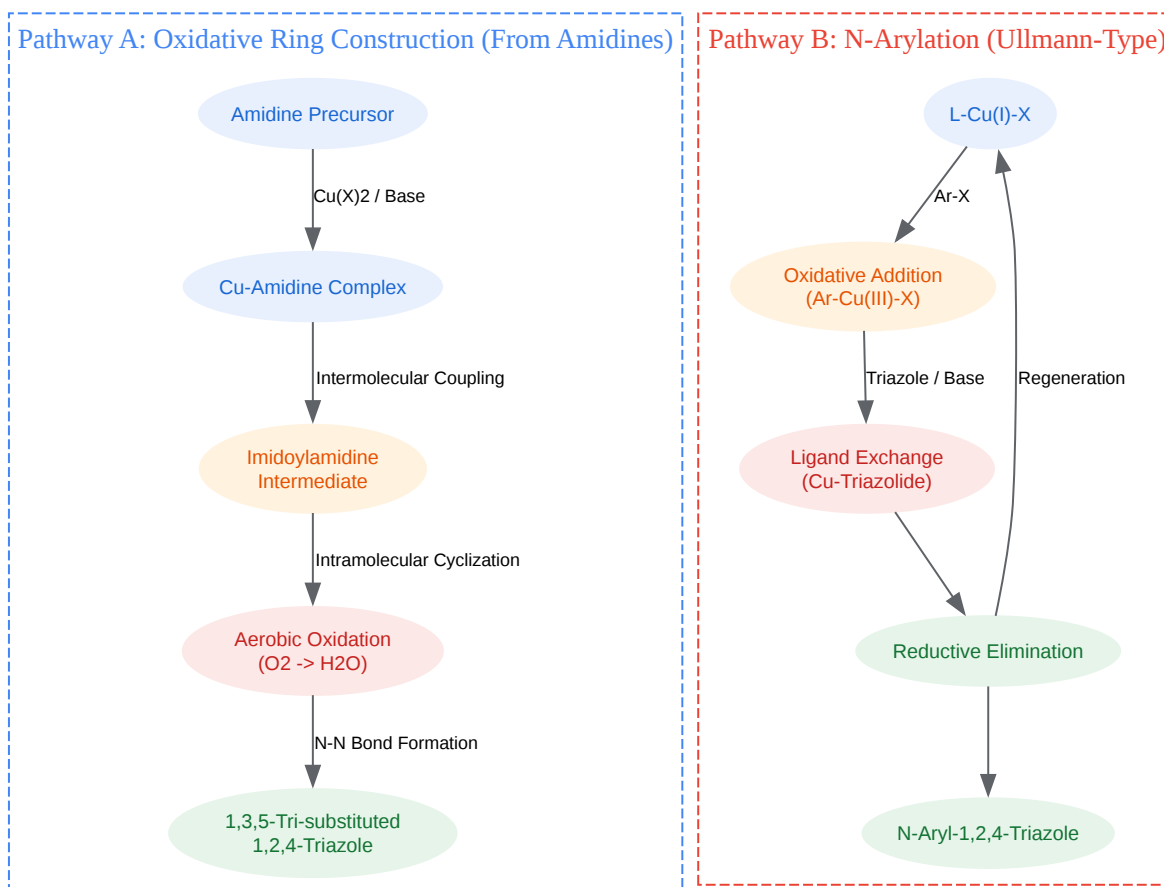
Pathway A: Oxidative Ring Construction (From Amidines)

Amidine Precursor

Cu(X)2 / Base

Cu-Amidine Complex

Intermolecular Coupling

Imidoylamidine Intermediate

Intramolecular Cyclization

Aerobic Oxidation (O2 -> H2O)

N-N Bond Formation

1,3,5-Tri-substituted 1,2,4-Triazole

Pathway B: N-Arylation (Ullmann-Type)

L-Cu(I)-X

Ar-X

Oxidative Addition (Ar-Cu(III)-X)

Triazole / Base

Regeneration

Ligand Exchange (Cu-Triazolide)

Reductive Elimination

N-Aryl-1,2,4-Triazole